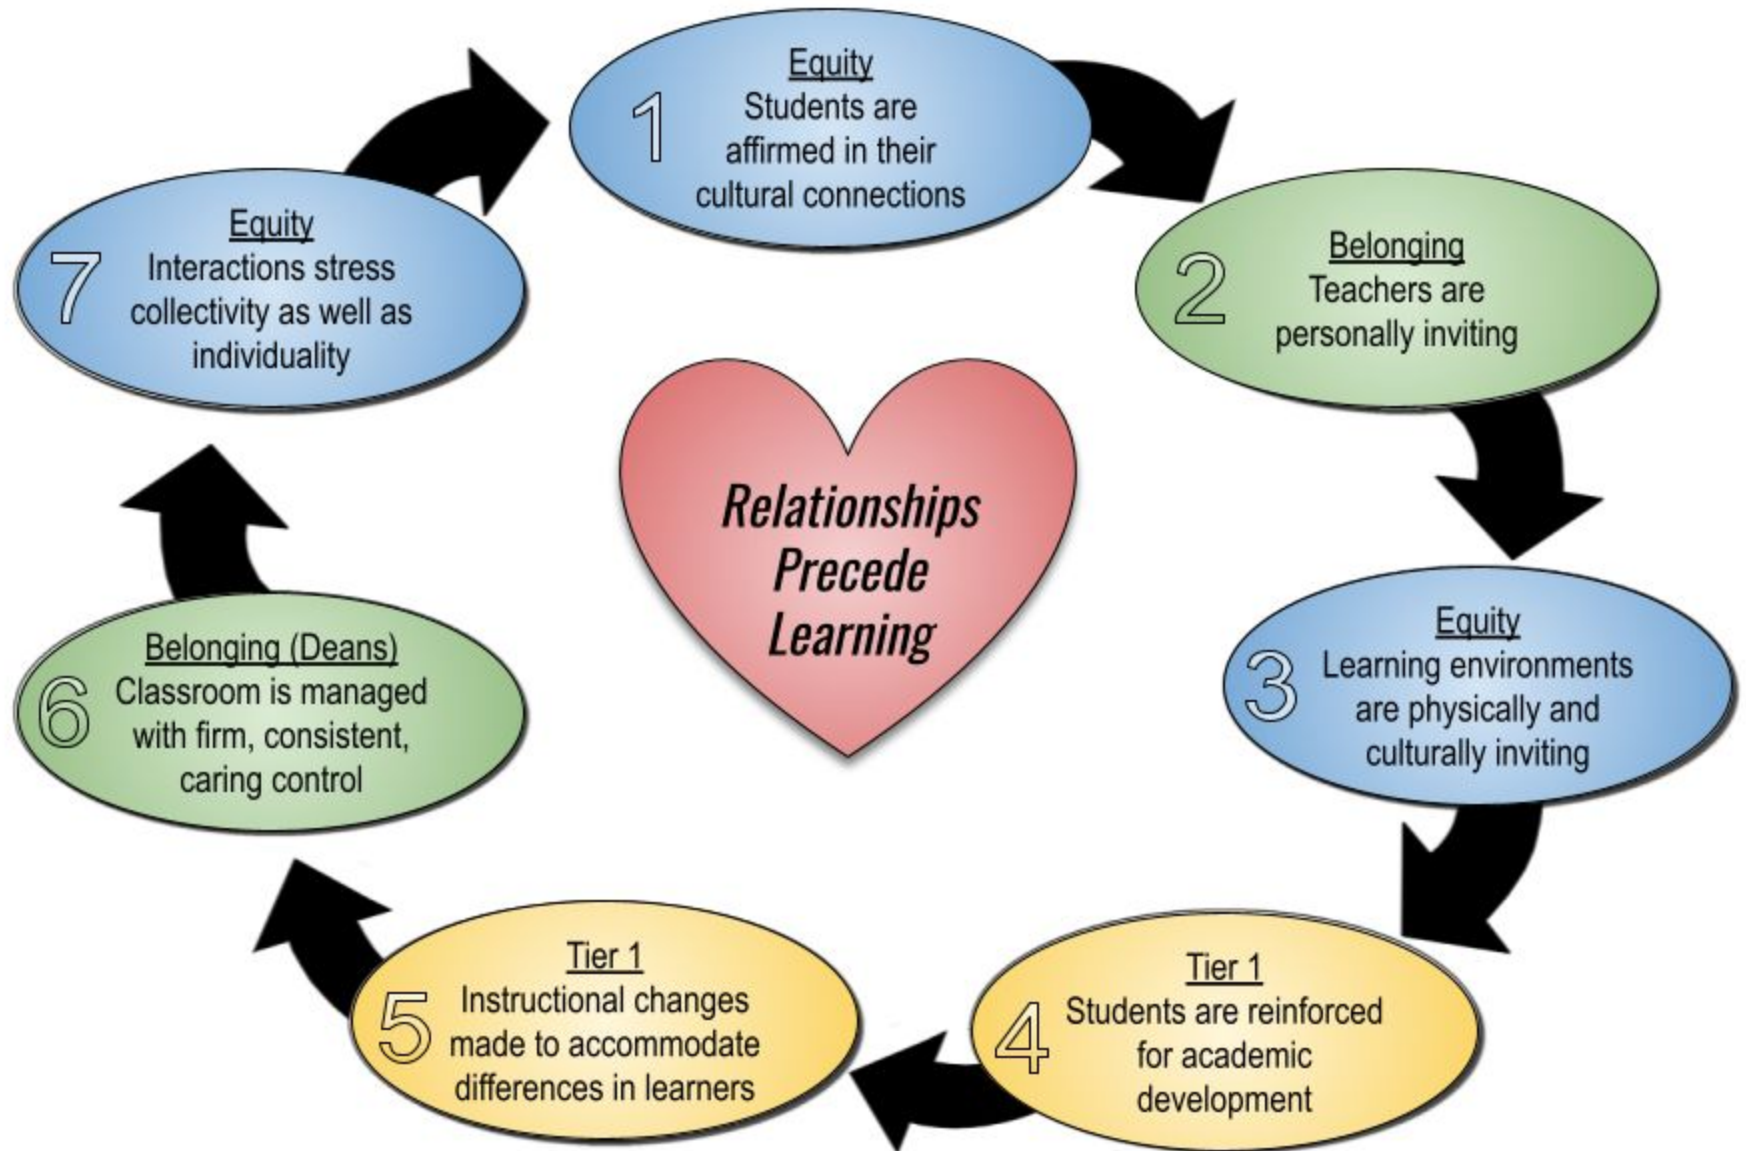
1
Equity
Students are affirmed in their cultural connections

2
Belonging
Teachers are personally inviting

3
Equity
Learning environments are physically and culturally inviting

4
Tier 1
Students are reinforced for academic development

5
Tier 1
Instructional changes made to accommodate differences in learners

6
Belonging (Deans)
Classroom is managed with firm, consistent, caring control

7
Equity
Interactions stress collectivity as well as individuality

Relationships Precede Learning